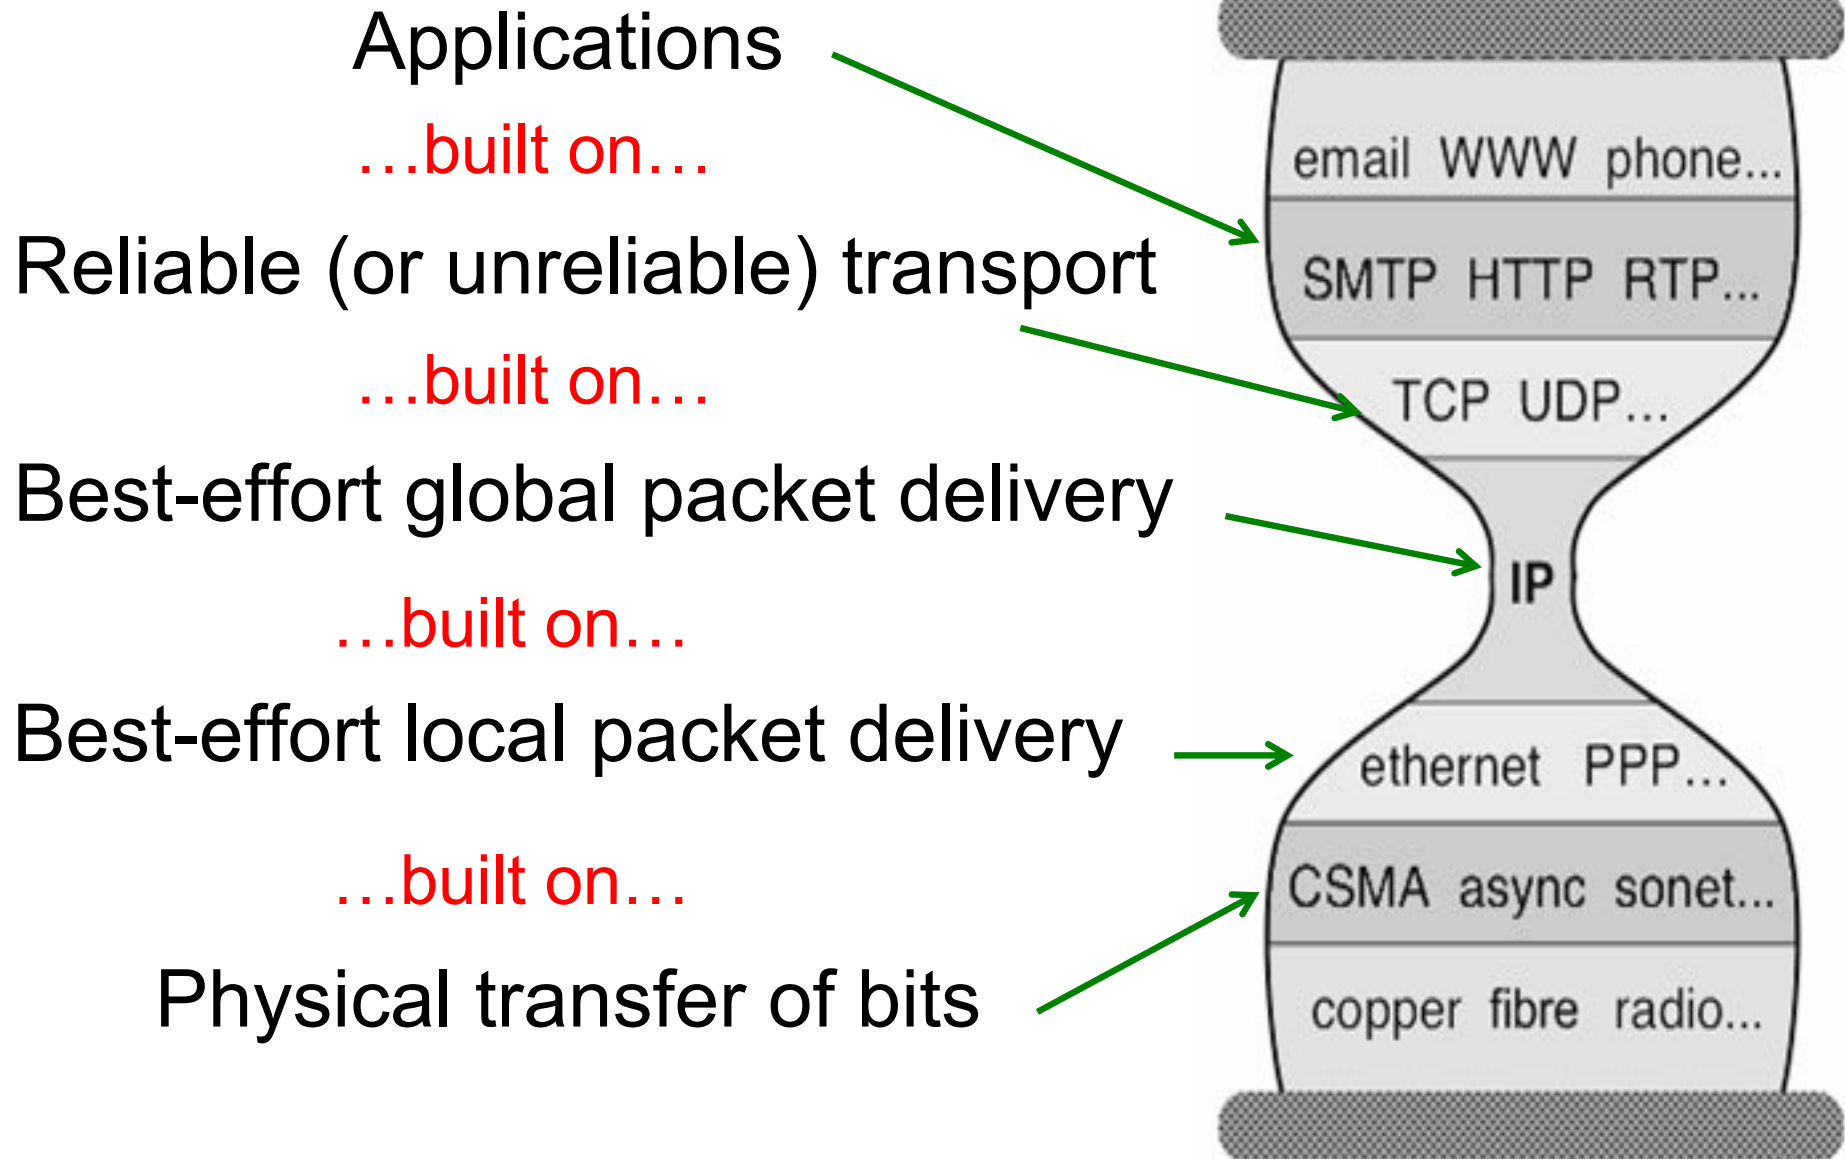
Applications

…built on…

Reliable (or unreliable) transport

…built on…

Best-effort global packet delivery

…built on…

Best-effort local packet delivery

…built on…

Physical transfer of bits

email WWW phone...

SMTP HTTP RTP...

TCP UDP...

IP

ethernet PPP...

CSMA async sonet...

copper fibre radio...